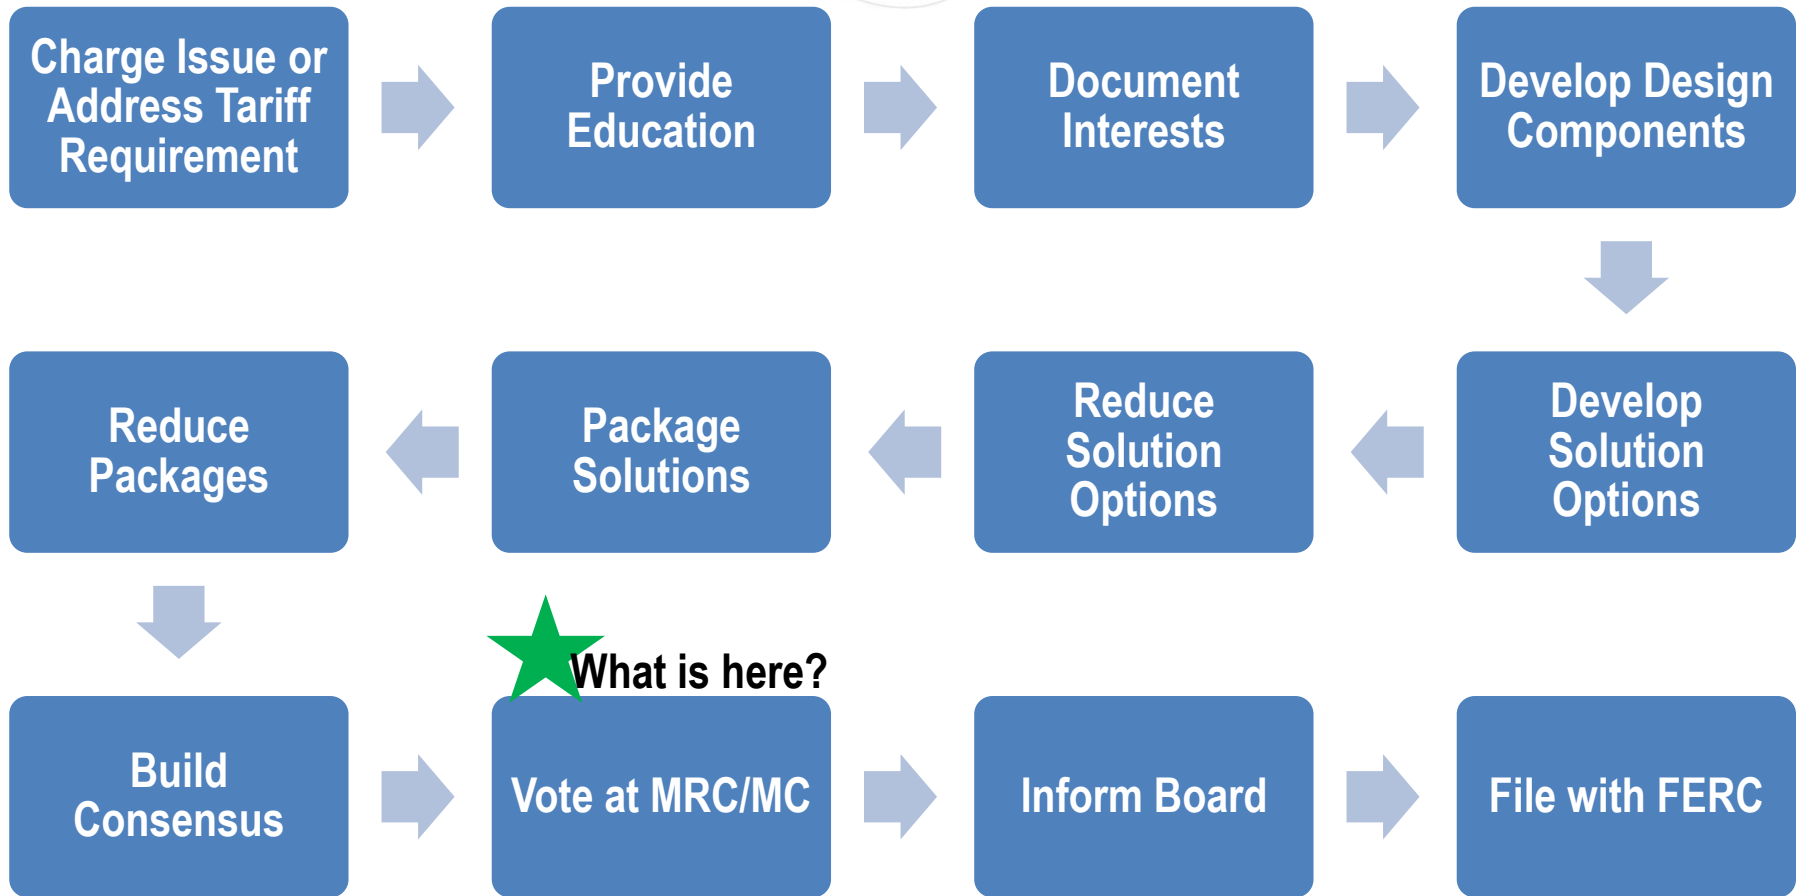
Charge Issue or Address Tariff Requirement

Provide Education

Document Interests

Develop Design Components

Develop Solution Options

Reduce Solution Options

Package Solutions

Reduce Packages

Build Consensus

What is here?

Vote at MRC/MC

Inform Board

File with FERC